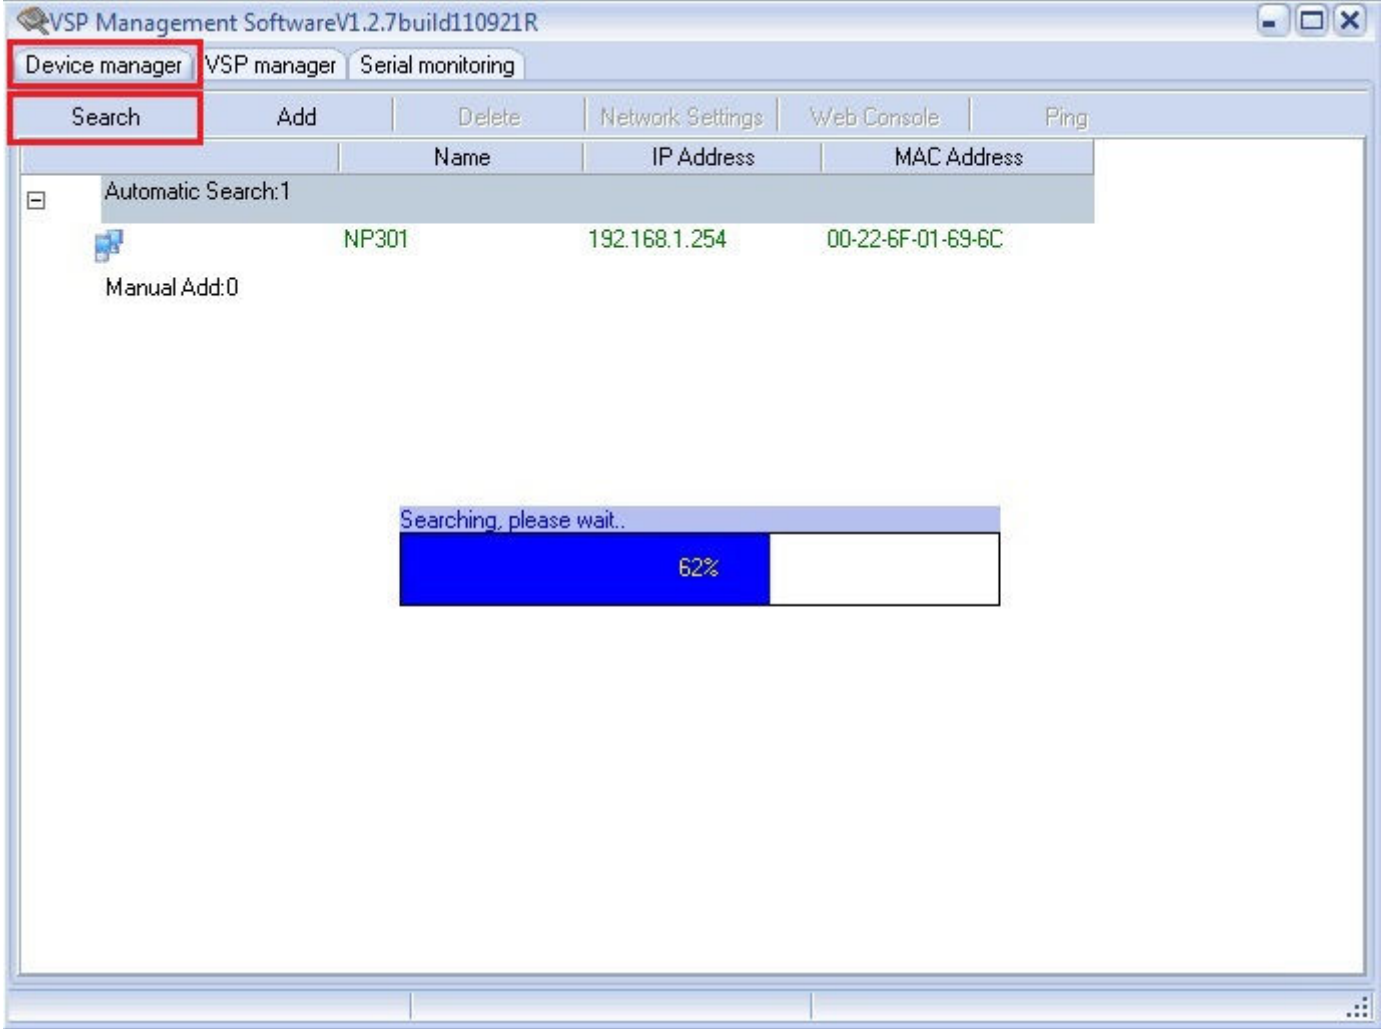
VSP Management SoftwareV1.2.7build110921R

Device manager | VSP manager | Serial monitoring

Search | Add | Delete | Network Settings | Web Console | Ping

| | Name | IP Address | MAC Address |
|---|---|---|---|
| Automatic Search:1 | | | |
| | NP301 | 192.168.1.254 | 00-22-6F-01-69-6C |
| Manual Add:0 | | | |

Searching, please wait..

62%